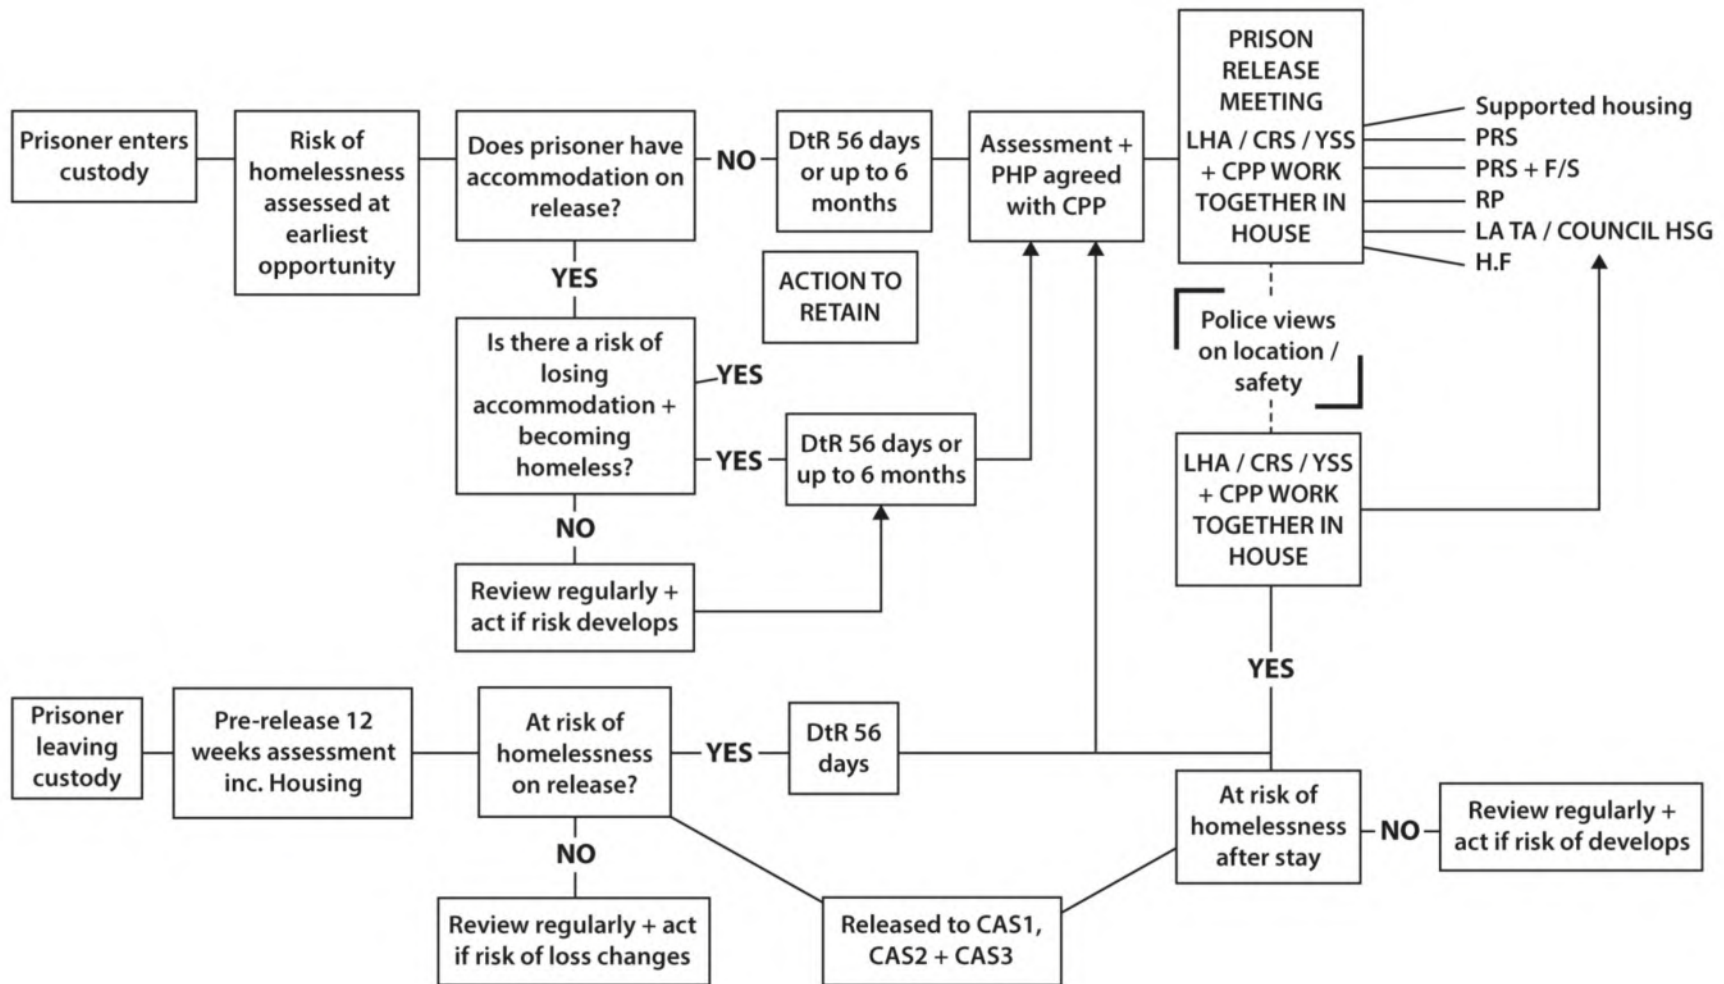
Prisoner enters custody

Risk of homelessness assessed at earliest opportunity

Does prisoner have accommodation on release?

NO

DtR 56 days or up to 6 months

Assessment + PHP agreed with CPP

PRISON RELEASE MEETING

LHA / CRS / YSS + CPP WORK TOGETHER IN HOUSE

Supported housing
PRS
PRS + F/S
RP
LA TA / COUNCIL HSG
H.F

YES

ACTION TO RETAIN

Is there a risk of losing accommodation + becoming homeless?

YES

YES

DtR 56 days or up to 6 months

NO

Review regularly + act if risk develops

Police views on location / safety

LHA / CRS / YSS + CPP WORK TOGETHER IN HOUSE

YES

Prisoner leaving custody

Pre-release 12 weeks assessment inc. Housing

At risk of homelessness on release?

YES

DtR 56 days

NO

Review regularly + act if risk of loss changes

Released to CAS1, CAS2 + CAS3

At risk of homelessness after stay

NO

Review regularly + act if risk of develops